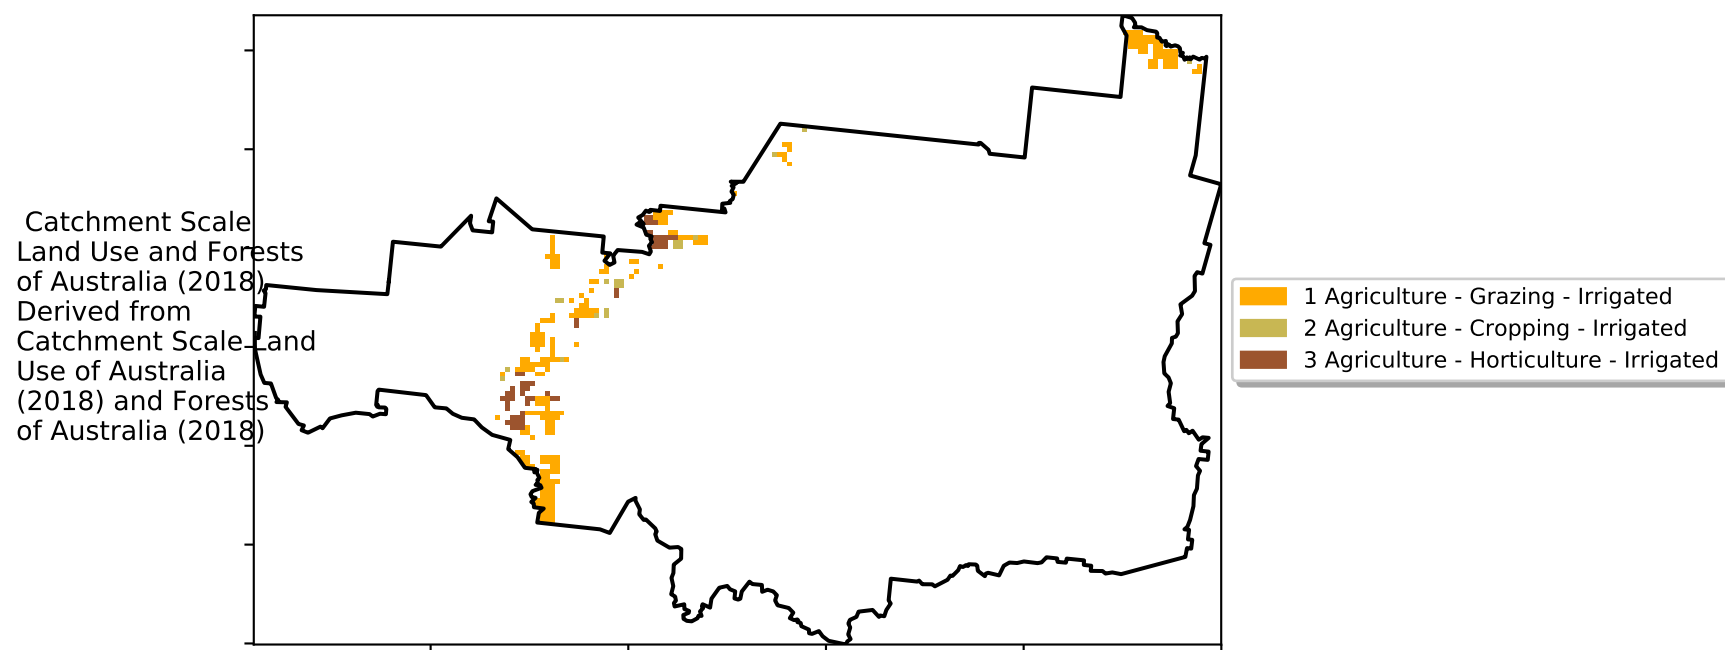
Catchment Scale Land Use and Forests of Australia (2018) Derived from Catchment Scale Land Use of Australia (2018) and Forests of Australia (2018)

1 Agriculture - Grazing - Irrigated
2 Agriculture - Cropping - Irrigated
3 Agriculture - Horticulture - Irrigated